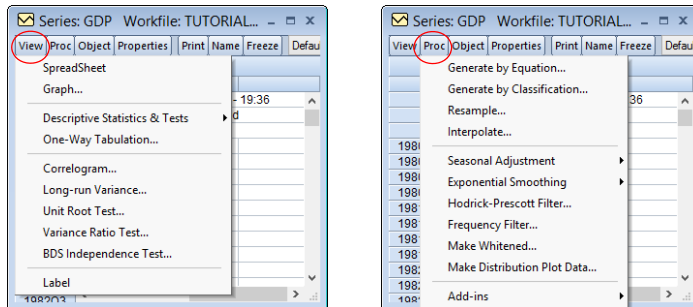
Series: GDP Workfile: TUTORIAL...

View Proc Object Properties Print Name Freeze Defau

SpreadSheet
Graph...
Descriptive Statistics & Tests
One-Way Tabulation...
Correlogram...
Long-run Variance...
Unit Root Test...
Variance Ratio Test...
BDS Independence Test...
Label

- 19:36
d

198203

Series: GDP Workfile: TUTORIAL...

View Proc Object Properties Print Name Freeze Defau

Generate by Equation...
Generate by Classification...
Resample...
Interpolate...
Seasonal Adjustment
Exponential Smoothing
Hodrick-Prescott Filter...
Frequency Filter...
Make Whitened...
Make Distribution Plot Data...
Add-ins

36

198
198
198
198
198
198
198
198
198
198
198